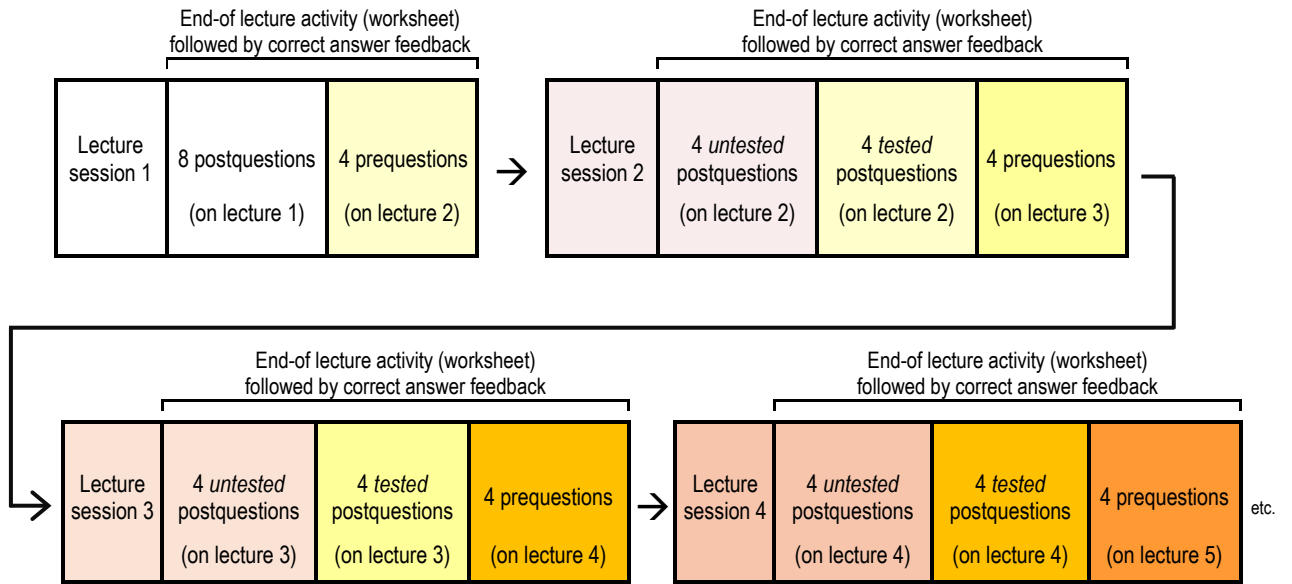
End-of lecture activity (worksheet) followed by correct answer feedback

| Lecture session 1 | 8 postquestions (on lecture 1) | 4 prequestions (on lecture 2) |
|---|---|---|

End-of lecture activity (worksheet) followed by correct answer feedback

| Lecture session 2 | 4 *untested* postquestions (on lecture 2) | 4 *tested* postquestions (on lecture 2) | 4 prequestions (on lecture 3) |
|---|---|---|---|

End-of lecture activity (worksheet) followed by correct answer feedback

| Lecture session 3 | 4 *untested* postquestions (on lecture 3) | 4 *tested* postquestions (on lecture 3) | 4 prequestions (on lecture 4) |
|---|---|---|---|

End-of lecture activity (worksheet) followed by correct answer feedback

| Lecture session 4 | 4 *untested* postquestions (on lecture 4) | 4 *tested* postquestions (on lecture 4) | 4 prequestions (on lecture 5) |
|---|---|---|---|

etc.